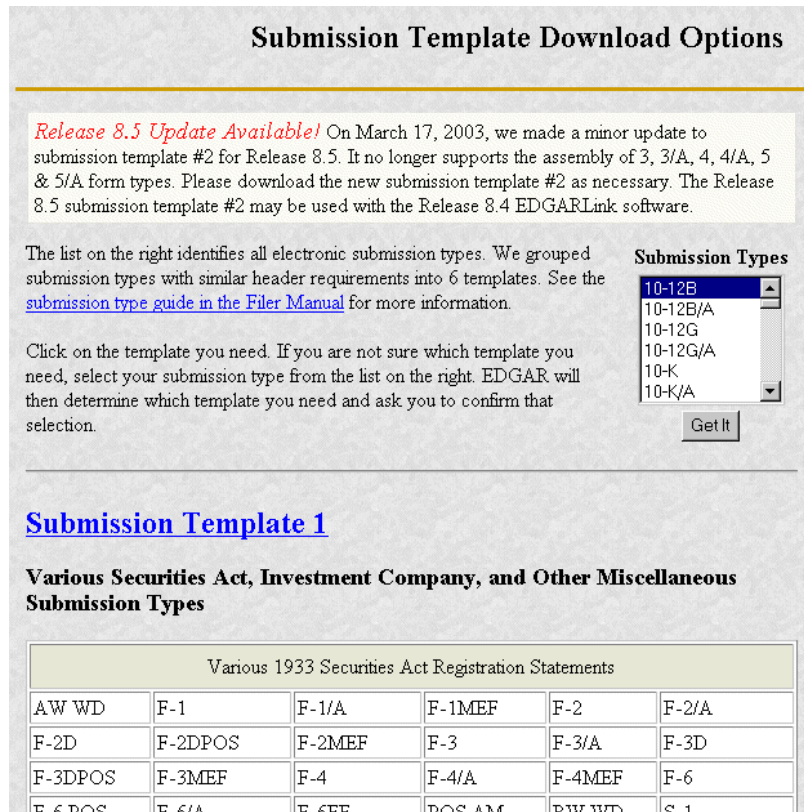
Submission Template Download Options

Release 8.5 Update Available! On March 17, 2003, we made a minor update to submission template #2 for Release 8.5. It no longer supports the assembly of 3, 3/A, 4, 4/A, 5 & 5/A form types. Please download the new submission template #2 as necessary. The Release 8.5 submission template #2 may be used with the Release 8.4 EDGARLink software.

The list on the right identifies all electronic submission types. We grouped submission types with similar header requirements into 6 templates. See the submission type guide in the Filer Manual for more information.

Click on the template you need. If you are not sure which template you need, select your submission type from the list on the right. EDGAR will then determine which template you need and ask you to confirm that selection.

Submission Types

10-12B
10-12B/A
10-12G
10-12G/A
10-K
10-K/A

Get It

Submission Template 1

Various Securities Act, Investment Company, and Other Miscellaneous Submission Types

| Various 1933 Securities Act Registration Statements | | | | | |
|---|---|---|---|---|---|
| AW WD | F-1 | F-1/A | F-1MEF | F-2 | F-2/A |
| F-2D | F-2DPOS | F-2MEF | F-3 | F-3/A | F-3D |
| F-3DPOS | F-3MEF | F-4 | F-4/A | F-4MEF | F-6 |
| F-6 POS | F-6/A | F-6EF | POS AM | RW WD | S-1 |